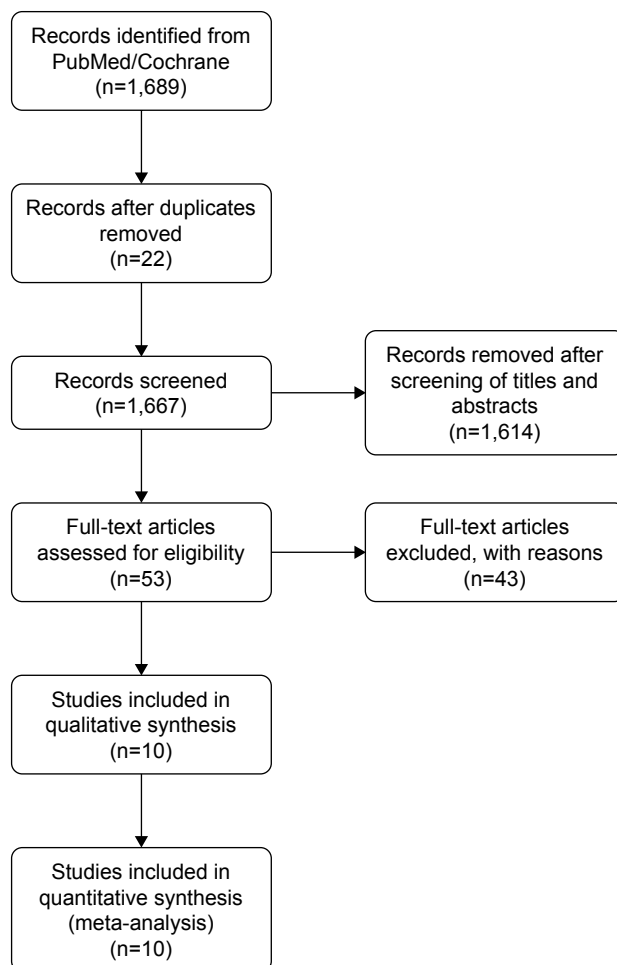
Records identified from PubMed/Cochrane (n=1,689)

Records after duplicates removed (n=22)

Records screened (n=1,667)

Records removed after screening of titles and abstracts (n=1,614)

Full-text articles assessed for eligibility (n=53)

Full-text articles excluded, with reasons (n=43)

Studies included in qualitative synthesis (n=10)

Studies included in quantitative synthesis (meta-analysis) (n=10)